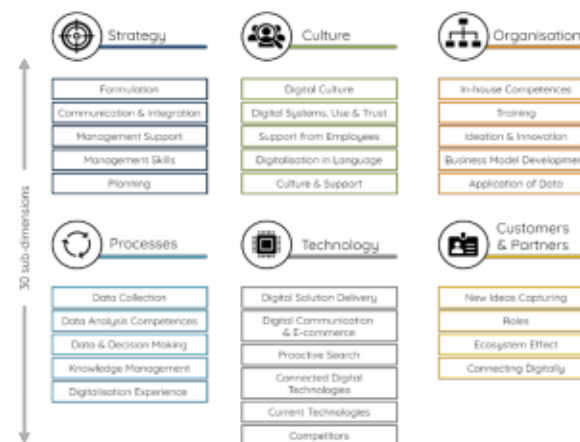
30 sub-dimensions

Strategy

Formulation

Communication & Integration

Management Support

Management Skills

Planning

Culture

Digital Culture

Digital Systems, Use & Trust

Support from Employees

Digitalisation in Language

Culture & Support

Organisation

In-house Competences

Training

Ideation & Innovation

Business Model Developmen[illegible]

Application of Data

Processes

Data Collection

Data Analysis Competences

Data & Decision Making

Knowledge Management

Digitalisation Experience

Technology

Digital Solution Delivery

Digital Communication & E-commerce

Proactive Search

Connected Digital Technologies

Current Technologies

Competitors

Customers & Partners

New Ideas Capturing

Roles

Ecosystem Effect

Connecting Digitally